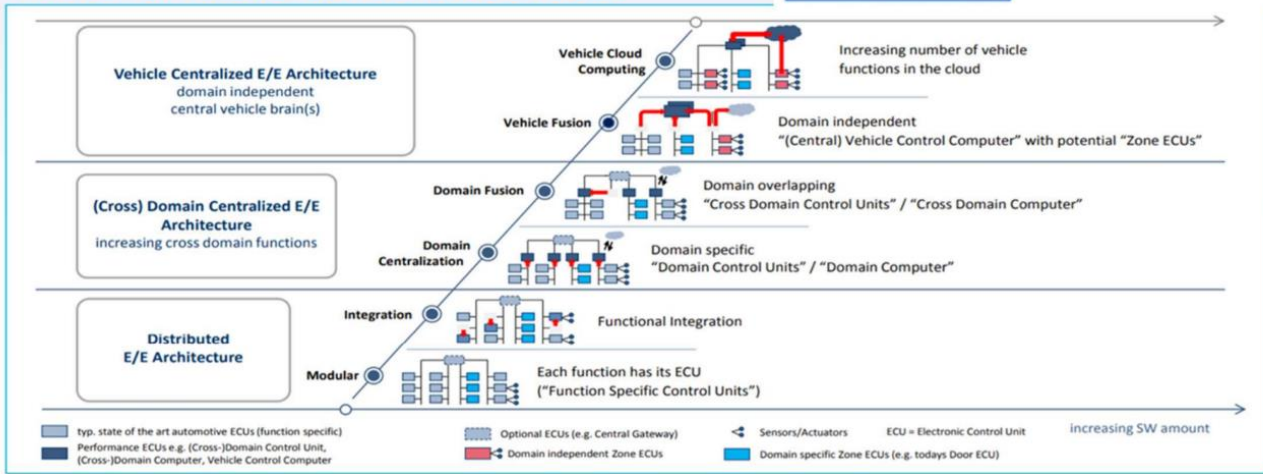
Vehicle Centralized E/E Architecture
domain independent
central vehicle brain(s)

Vehicle Cloud Computing

Increasing number of vehicle functions in the cloud

Vehicle Fusion

Domain independent
"(Central) Vehicle Control Computer" with potential "Zone ECUs"

(Cross) Domain Centralized E/E Architecture
increasing cross domain functions

Domain Fusion

Domain overlapping
"Cross Domain Control Units" / "Cross Domain Computer"

Domain Centralization

Domain specific
"Domain Control Units" / "Domain Computer"

Distributed
E/E Architecture

Integration

Functional Integration

Modular

Each function has its ECU
("Function Specific Control Units")

increasing SW amount

typ. state of the art automotive ECUs (function specific)
Performance ECUs e.g. (Cross-)Domain Control Unit, (Cross-)Domain Computer, Vehicle Control Computer
Optional ECUs (e.g. Central Gateway)
Domain independent Zone ECUs
Sensors/Actuators
ECU = Electronic Control Unit
Domain specific Zone ECUs (e.g. todays Door ECU)